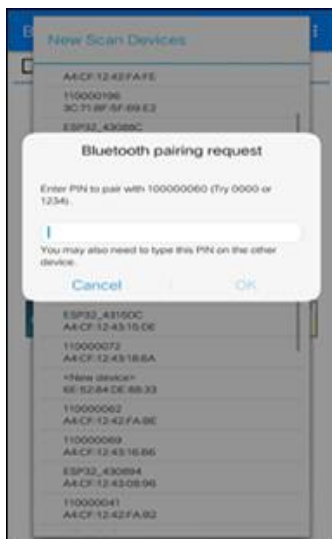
New Scan Devices

A4:CF:12:42:FA:FE

110000196
3C:71:BF:5F:69:E2

ESP32_43088C

Bluetooth pairing request

Enter PIN to pair with 100000060 (Try 0000 or 1234).

You may also need to type this PIN on the other device.

Cancel

OK

ESP32_43150C
A4:CF:12:43:15:0E

110000072
A4:CF:12:43:18:6A

<New device>
6E:52:84:DE:88:33

110000062
A4:CF:12:42:FA:BE

110000069
A4:CF:12:43:16:B6

ESP32_430894
A4:CF:12:43:08:96

110000041
A4:CF:12:42:FA:92